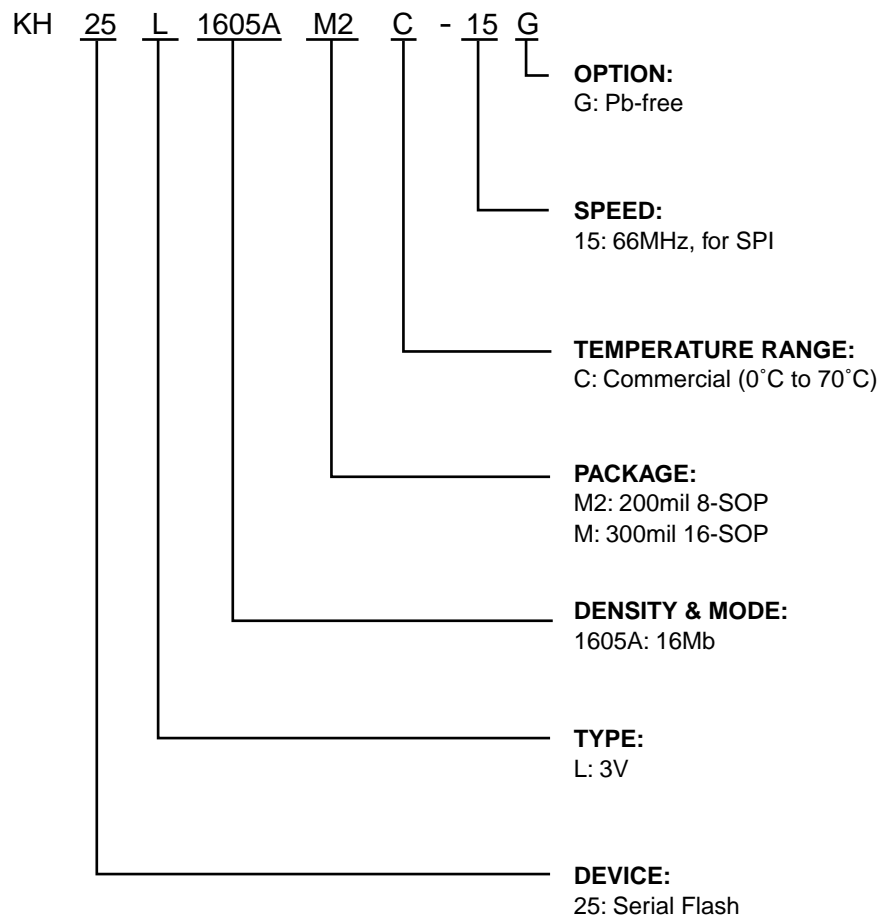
KH 25 L 1605A M2 C - 15 G

OPTION:
G: Pb-free

SPEED:
15: 66MHz, for SPI

TEMPERATURE RANGE:
C: Commercial (0˚C to 70˚C)

PACKAGE:
M2: 200mil 8-SOP
M: 300mil 16-SOP

DENSITY & MODE:
1605A: 16Mb

TYPE:
L: 3V

DEVICE:
25: Serial Flash